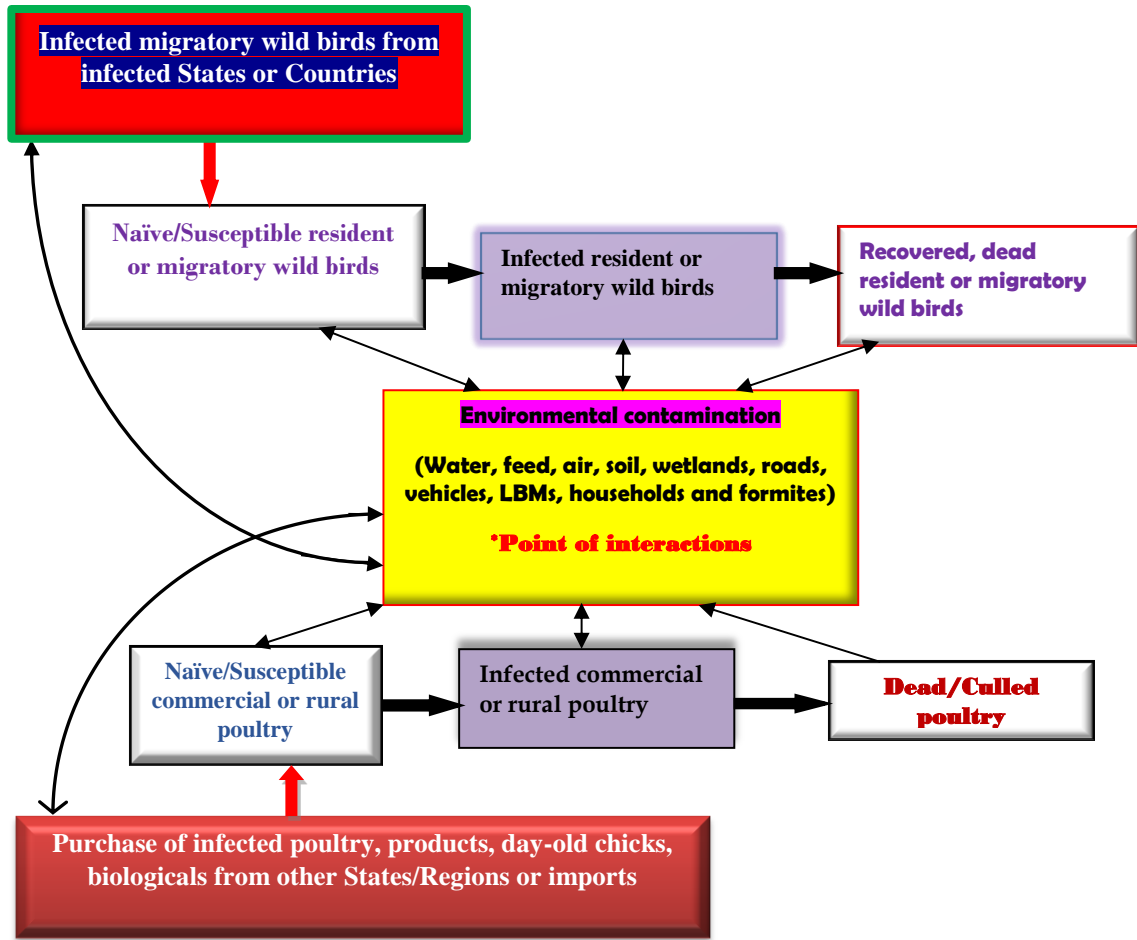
Infected migratory wild birds from infected States or Countries

Naïve/Susceptible resident or migratory wild birds

Infected resident or migratory wild birds

Recovered, dead resident or migratory wild birds

Environmental contamination

(Water, feed, air, soil, wetlands, roads, vehicles, LBMs, households and formites)

*Point of interactions

Naïve/Susceptible commercial or rural poultry

Infected commercial or rural poultry

Dead/Culled poultry

Purchase of infected poultry, products, day-old chicks, biologicals from other States/Regions or imports